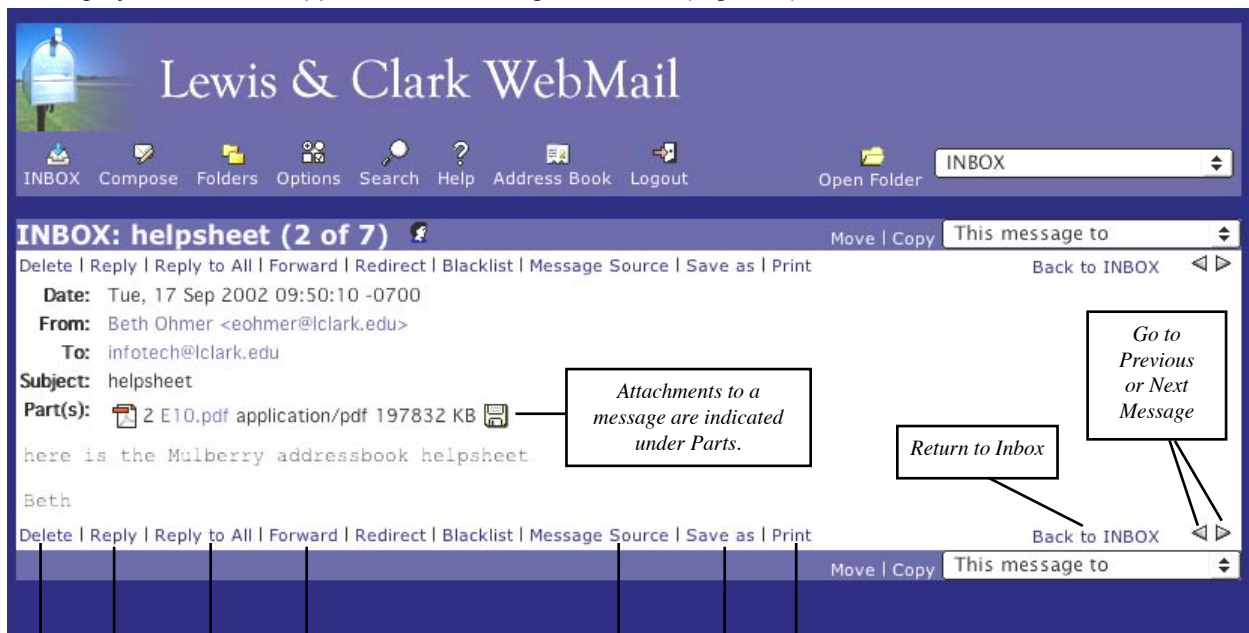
Lewis & Clark WebMail

INBOX Compose Folders Options Search Help Address Book Logout

Open Folder

INBOX

INBOX: helpsheet (2 of 7)

Move | Copy This message to

Delete | Reply | Reply to All | Forward | Redirect | Blacklist | Message Source | Save as | Print

Back to INBOX

Date: Tue, 17 Sep 2002 09:50:10 -0700

From: Beth Ohmer <eohmer@lclark.edu>

To: infotech@lclark.edu

Subject: helpsheet

Part(s): 2 E10.pdf application/pdf 197832 KB

Attachments to a message are indicated under Parts.

Go to Previous or Next Message

here is the Mulberry addressbook helpsheet

Beth

Return to Inbox

Delete | Reply | Reply to All | Forward | Redirect | Blacklist | Message Source | Save as | Print

Back to INBOX

Move | Copy This message to